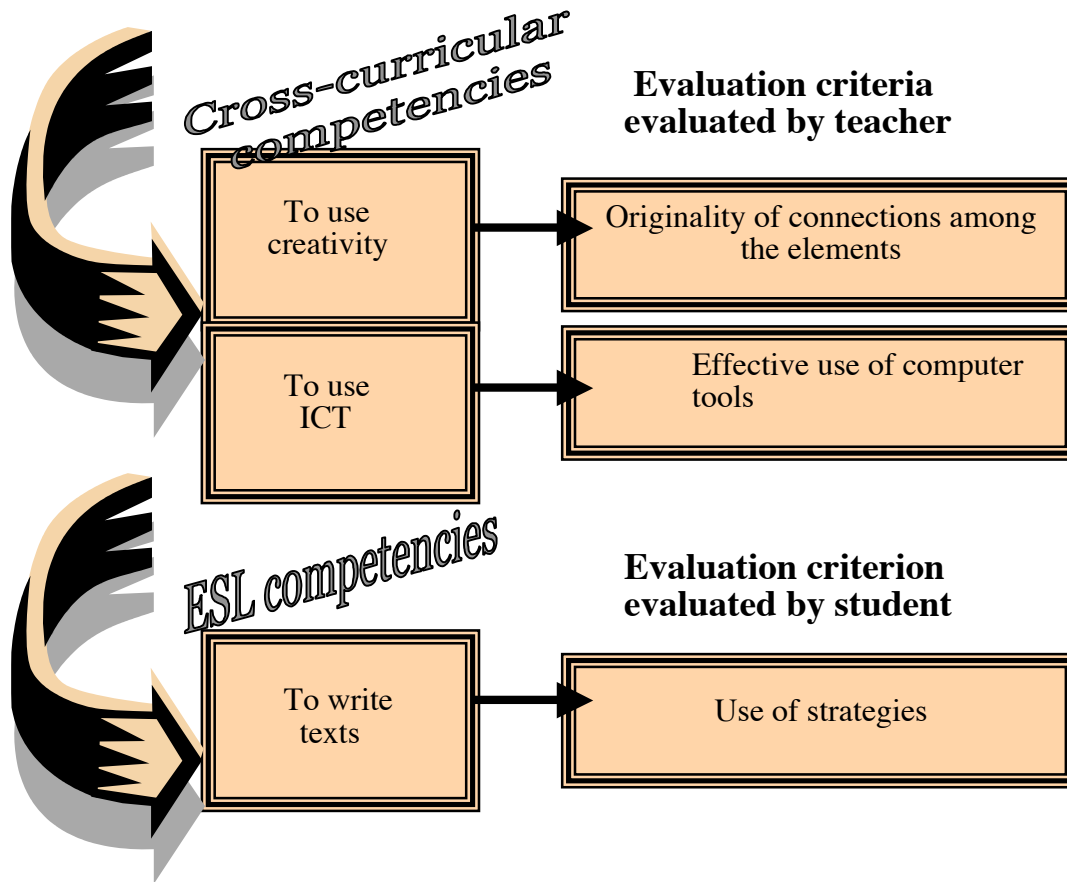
Cross-curricular competencies

Evaluation criteria evaluated by teacher

To use creativity

Originality of connections among the elements

To use ICT

Effective use of computer tools

ESL competencies

Evaluation criterion evaluated by student

To write texts

Use of strategies